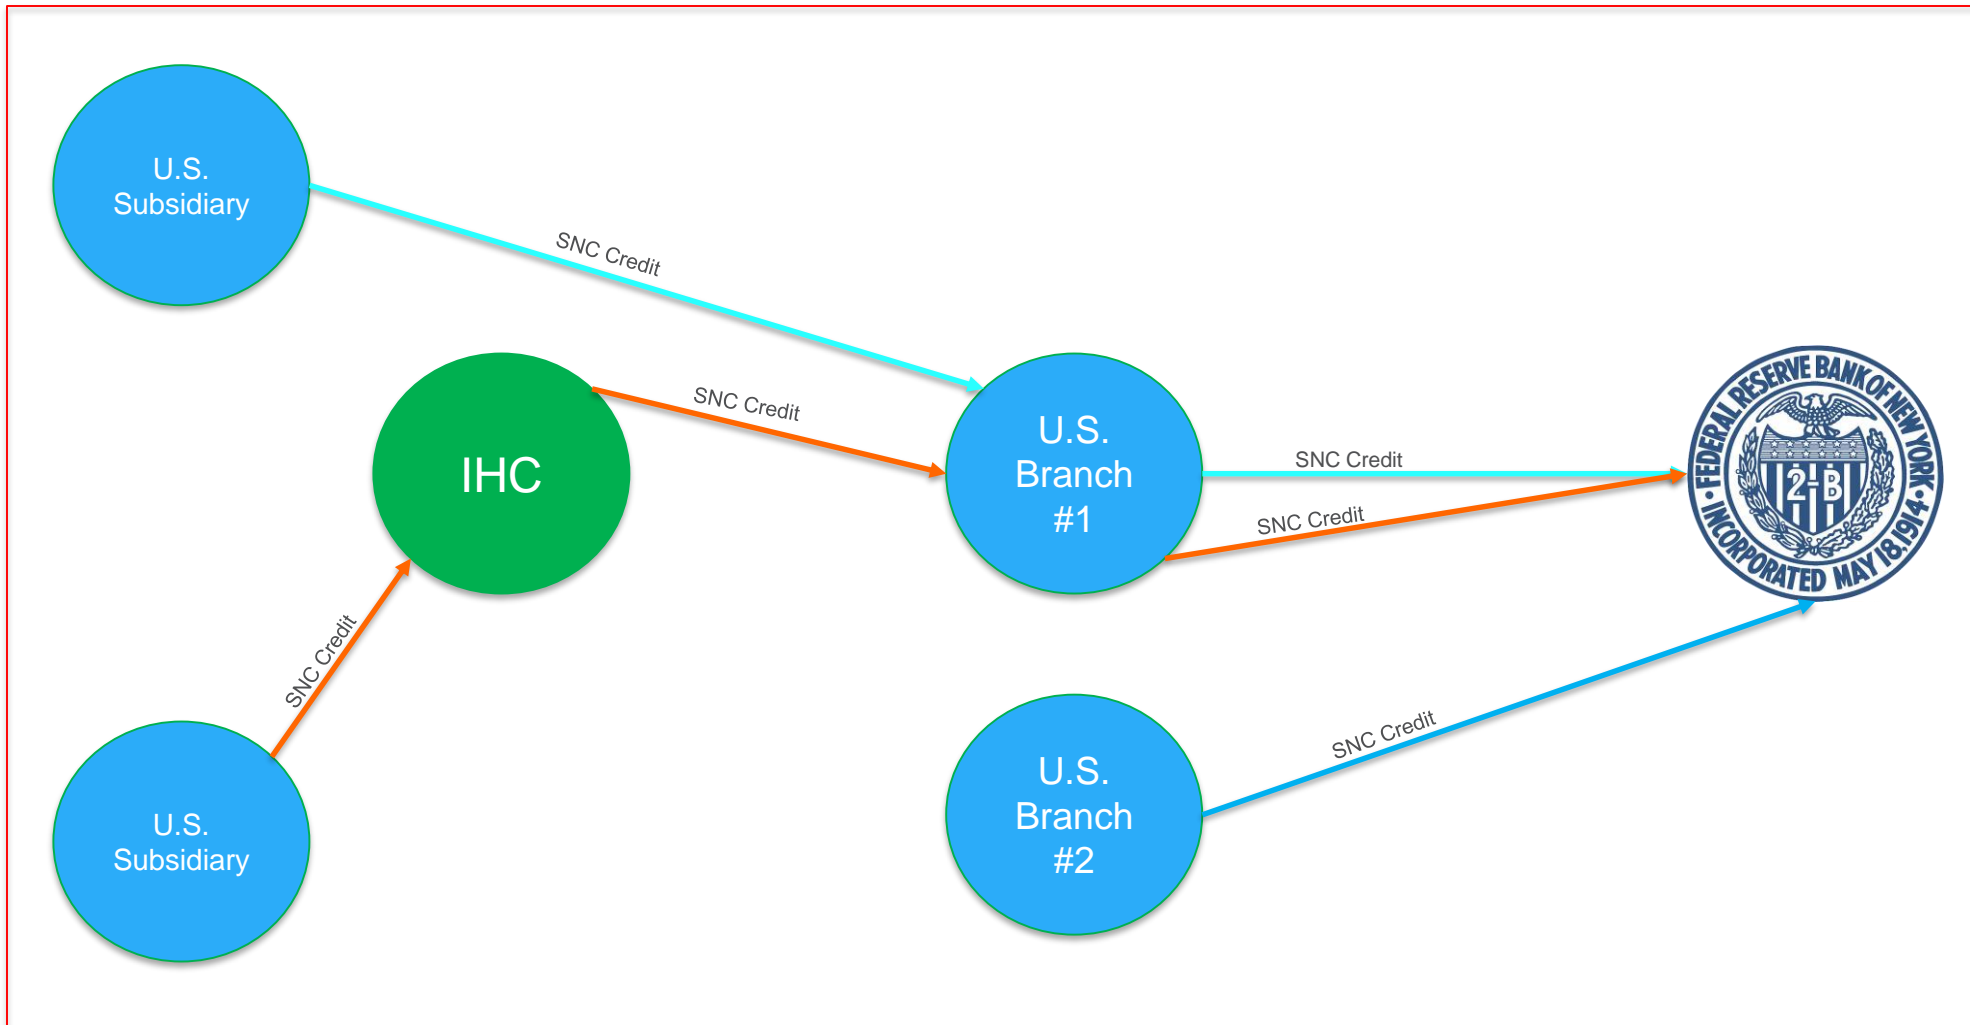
U.S. Subsidiary

SNC Credit

IHC

SNC Credit

U.S. Branch #1

SNC Credit

SNC Credit

FEDERAL RESERVE BANK OF NEW YORK · INCORPORATED MAY 18, 1914 ·

2-B

SNC Credit

U.S. Subsidiary

U.S. Branch #2

SNC Credit